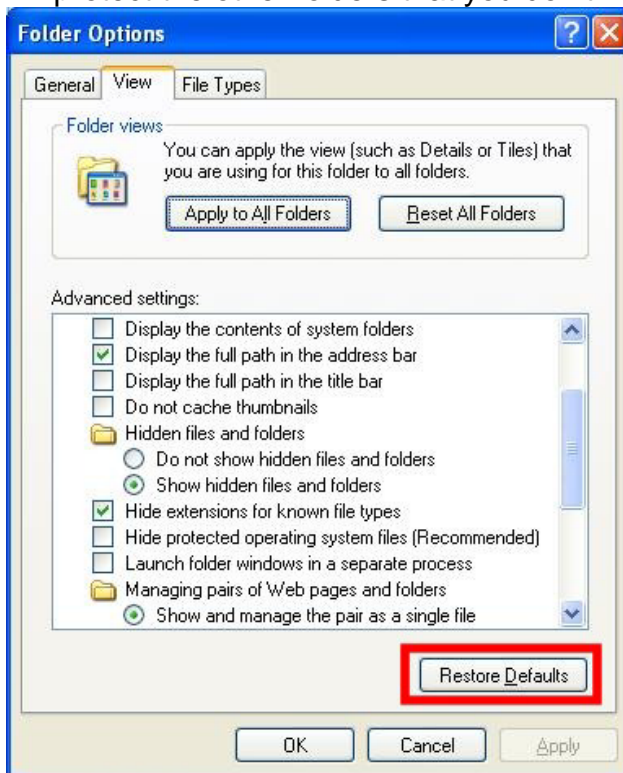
Folder Options

General | View | File Types

Folder views

You can apply the view (such as Details or Tiles) that you are using for this folder to all folders.

Apply to All Folders | Reset All Folders

Advanced settings:

Display the contents of system folders
Display the full path in the address bar
Display the full path in the title bar
Do not cache thumbnails
Hidden files and folders
Do not show hidden files and folders
Show hidden files and folders
Hide extensions for known file types
Hide protected operating system files (Recommended)
Launch folder windows in a separate process
Managing pairs of Web pages and folders
Show and manage the pair as a single file

Restore Defaults

OK | Cancel | Apply